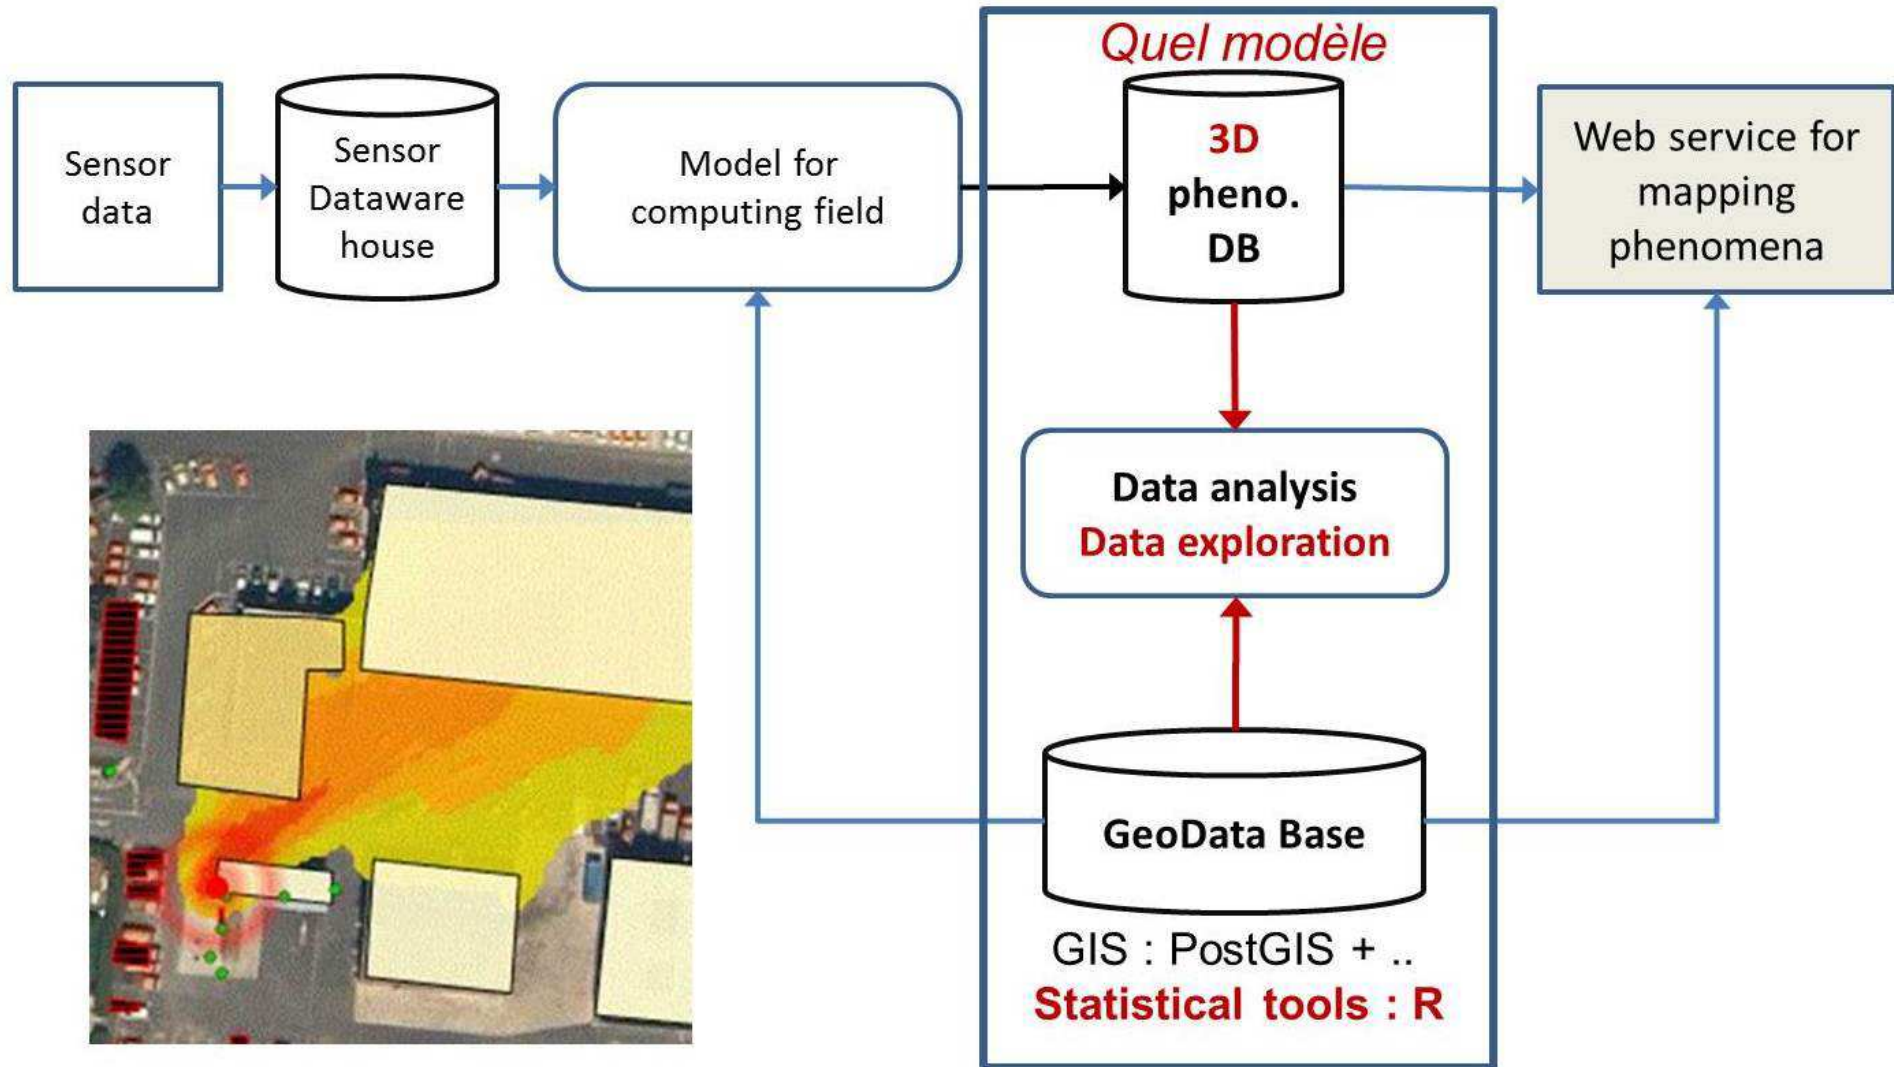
Sensor data

Sensor Dataware house

Model for computing field

Quel modèle

3D pheno. DB

Web service for mapping phenomena

Data analysis
Data exploration

GeoData Base

GIS : PostGIS + ..
Statistical tools : R